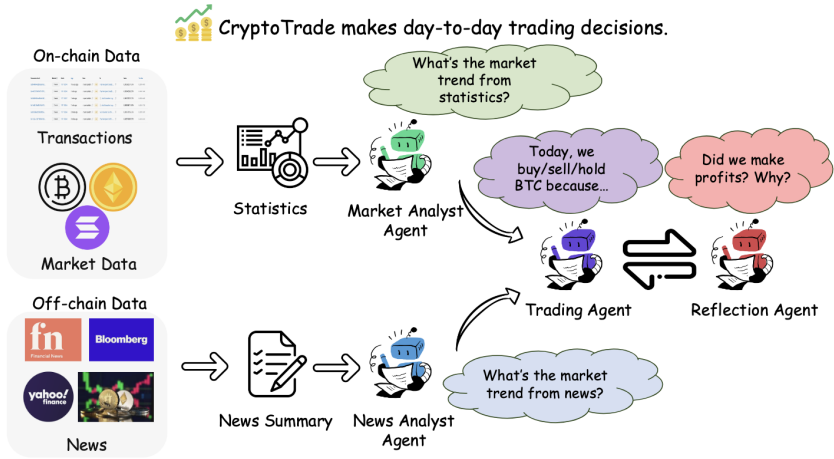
CryptoTrade makes day-to-day trading decisions.

On-chain Data

Transactions

Market Data

Off-chain Data

fn
Financial News

Bloomberg

yahoo! finance

News

Statistics

Market Analyst Agent

What's the market trend from statistics?

Today, we buy/sell/hold BTC because...

Did we make profits? Why?

Trading Agent

Reflection Agent

News Summary

News Analyst Agent

What's the market trend from news?